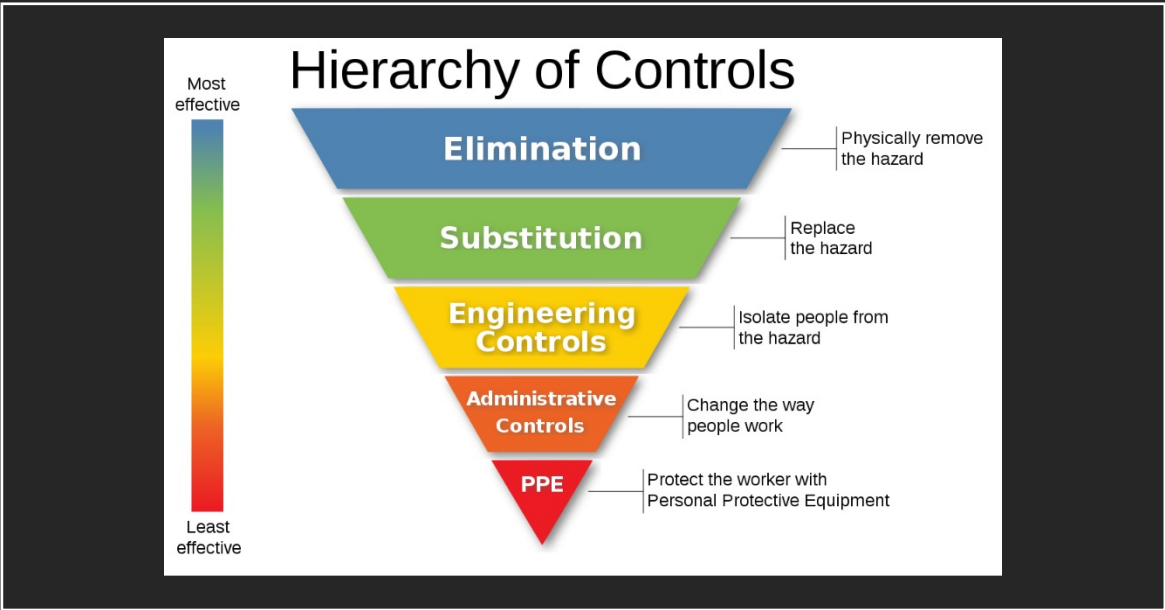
Hierarchy of Controls

Most effective

Least effective

Elimination — Physically remove the hazard

Substitution — Replace the hazard

Engineering Controls — Isolate people from the hazard

Administrative Controls — Change the way people work

PPE — Protect the worker with Personal Protective Equipment